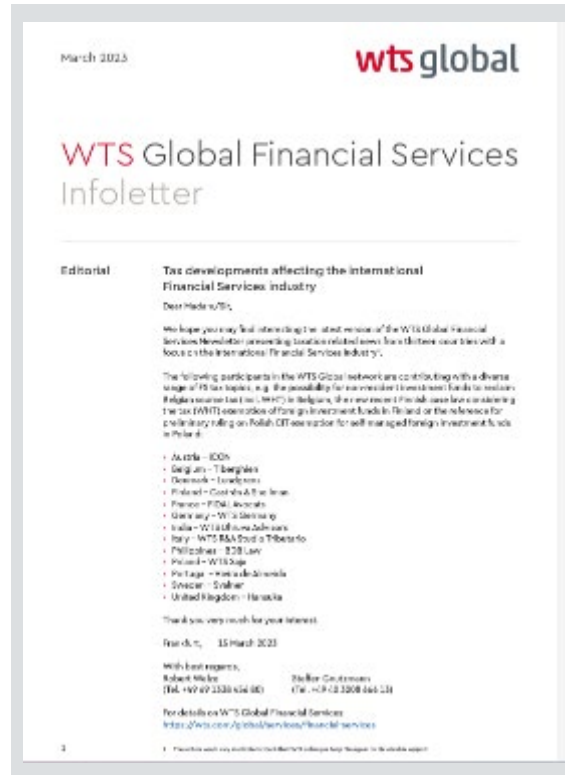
March 2023

wts global

WTS Global Financial Services Infoletter

Editorial

Tax developments affecting the international Financial Services industry

Dear Madam/Sir,

We hope you may find interesting the latest version of the WTS Global Financial Services Newsletter presenting taxation related news from thirteen countries with a focus on the international Financial Services industry.

The following participants in the WTS Global network are contributing with a diverse range of FS tax topics, e.g. the possibility for non-resident investment funds to reclaim Belgian source tax (incl. WHT) in Belgium, the most recent Finnish case law concerning the tax (WHT) exemption of foreign investment funds in Finland or the reference for preliminary ruling on Polish CIT exemption for self-managed foreign investment funds in Poland.

- Austria – ICON
- Belgium – Tiberghien
- Denmark – Lundgrens
- Finland – Castrén & Snellman
- France – FIDAL Avocats
- Germany – WTS Germany
- India – WTS Dhruva Advisors
- Italy – WTS R&A Studio Tributario
- Philippines – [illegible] Law
- Poland – WTS Saja
- Portugal – Vieira de Almeida
- Sweden – Svalner
- United Kingdom – Hanaska

Thank you very much for your interest.

Frankfurt, 15 March 2023

With best regards,
Robert Welzel
(Tel. +49 69 1338 456 80)

Steffen Gnutzmann
(Tel. +49 40 3208 666 13)

For details on WTS Global Financial Services
https://wts.com/global/services/financial-services

1

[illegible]